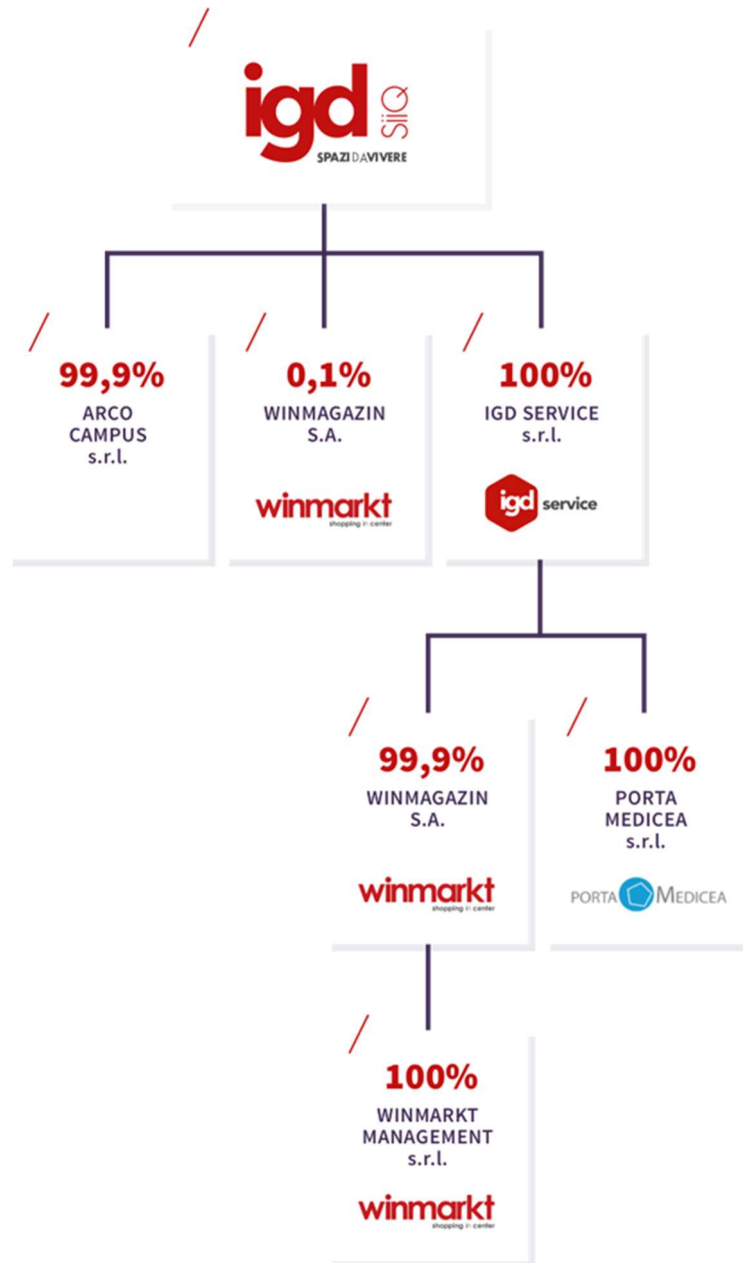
igd SIIQ
SPAZI DA VIVERE

99,9%
ARCO CAMPUS s.r.l.

0,1%
WINMAGAZIN S.A.
winmarkt
shopping in center

100%
IGD SERVICE s.r.l.
igd service

99,9%
WINMAGAZIN S.A.
winmarkt
shopping in center

100%
PORTA MEDICEA s.r.l.
PORTA MEDICEA

100%
WINMARKT MANAGEMENT s.r.l.
winmarkt
shopping in center